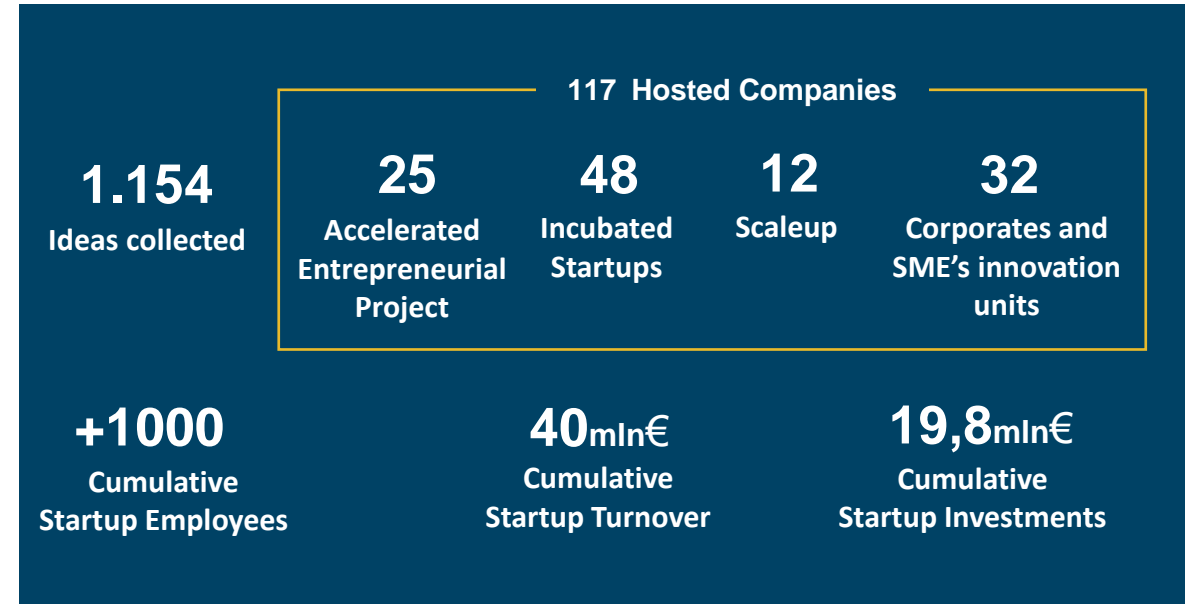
117 Hosted Companies

1.154
Ideas collected

25
Accelerated Entrepreneurial Project

48
Incubated Startups

12
Scaleup

32
Corporates and SME's innovation units

+1000
Cumulative Startup Employees

40mln€
Cumulative Startup Turnover

19,8mln€
Cumulative Startup Investments